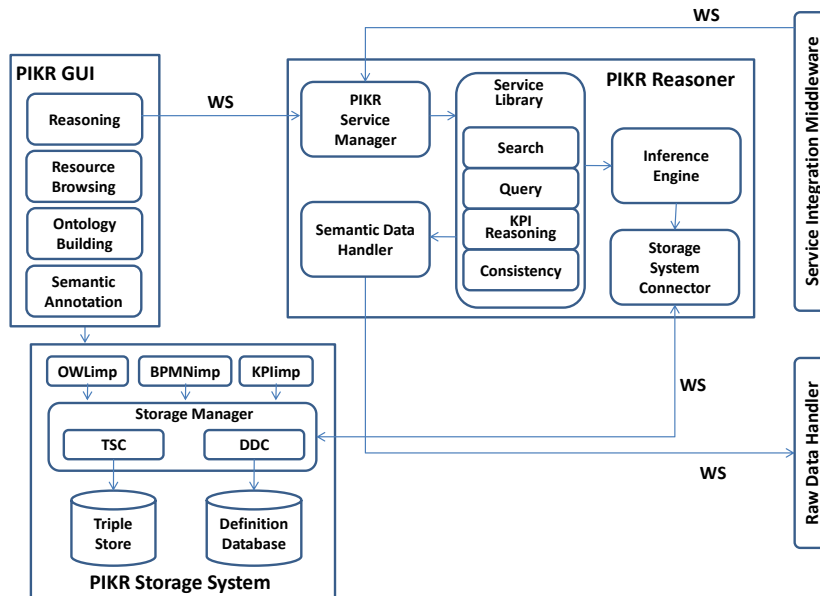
WS

Service Integration Middleware

PIKR GUI

Reasoning

Resource Browsing

Ontology Building

Semantic Annotation

WS

PIKR Reasoner

PIKR Service Manager

Service Library

Search

Query

KPI Reasoning

Consistency

Inference Engine

Semantic Data Handler

Storage System Connector

OWLimp

BPMNimp

KPIimp

Storage Manager

TSC

DDC

Triple Store

Definition Database

PIKR Storage System

WS

WS

Raw Data Handler